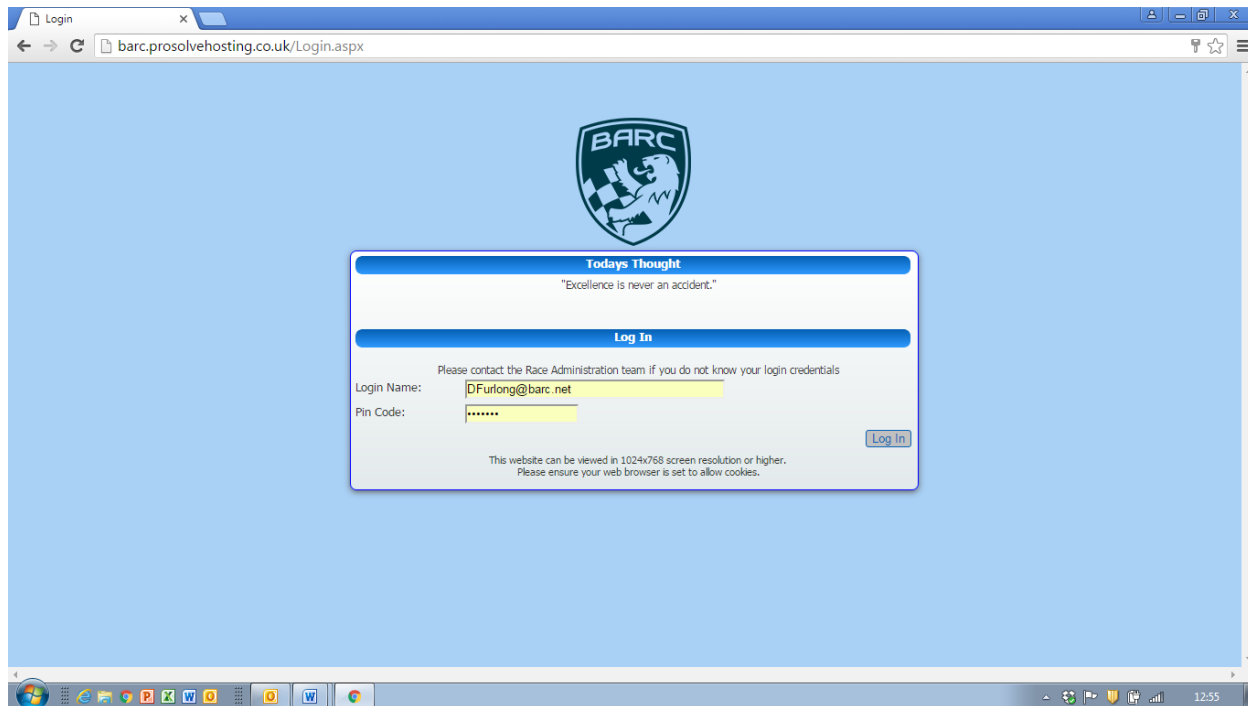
Login

barc.prosolvehosting.co.uk/Login.aspx

BARC

Todays Thought

"Excellence is never an accident."

Log In

Please contact the Race Administration team if you do not know your login credentials

Login Name: DFurlong@barc.net

Pin Code: •••••••

Log In

This website can be viewed in 1024x768 screen resolution or higher.
Please ensure your web browser is set to allow cookies.

12:55